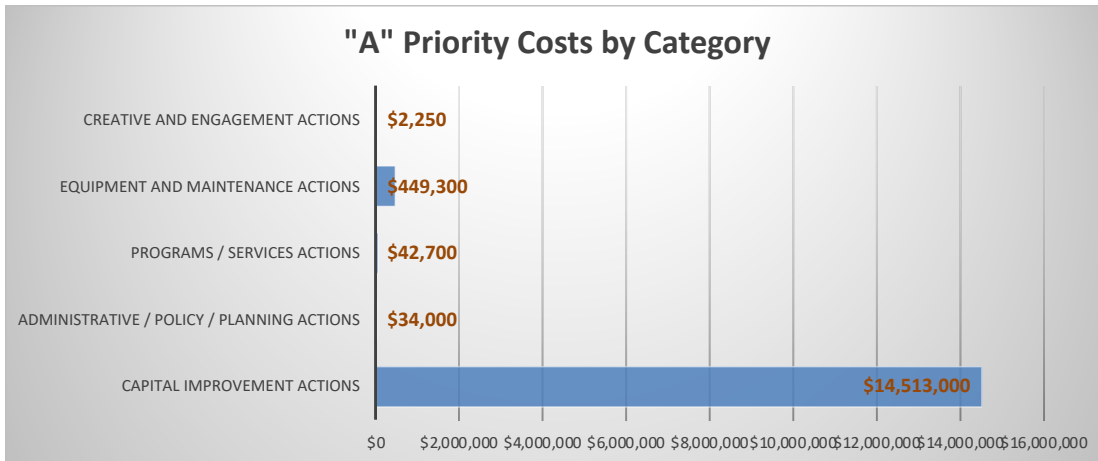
"A" Priority Costs by Category

CREATIVE AND ENGAGEMENT ACTIONS $2,250

EQUIPMENT AND MAINTENANCE ACTIONS $449,300

PROGRAMS / SERVICES ACTIONS $42,700

ADMINISTRATIVE / POLICY / PLANNING ACTIONS $34,000

CAPITAL IMPROVEMENT ACTIONS $14,513,000

$0 $2,000,000 $4,000,000 $6,000,000 $8,000,000 $10,000,000 $12,000,000 $14,000,000 $16,000,000